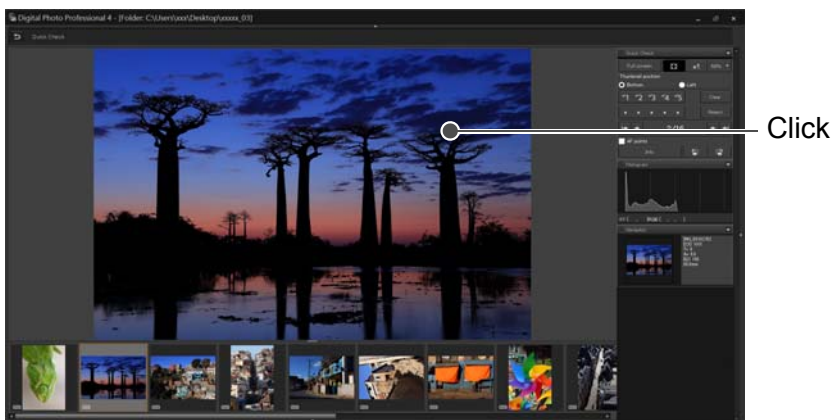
Digital Photo Professional 4 - [Folder: C:\Users\xxx\Desktop\xxxxx_03]

Quick Check

Quick Check

Full screen

100%

Thumbnail position

Bottom

Left

Clear

Reset

AF points

Histogram

Navigator

Click